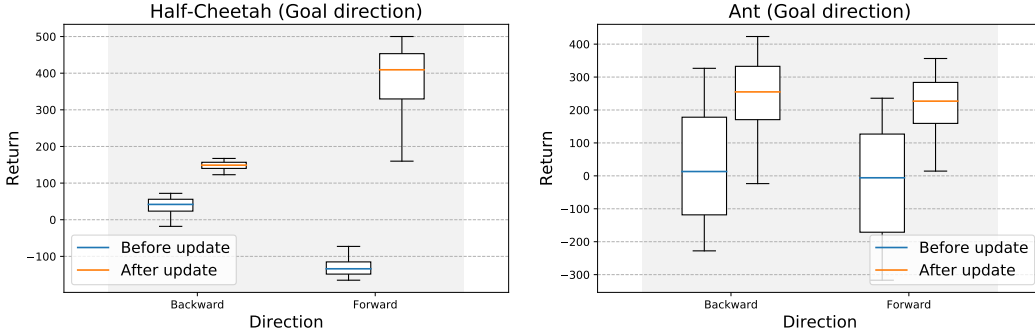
Half-Cheetah (Goal direction)

500
400
300
200
100
0
−100

Return

Before update
After update

Backward
Forward

Direction

Ant (Goal direction)

400
300
200
100
0
−100
−200
−300

Return

Before update
After update

Backward
Forward

Direction